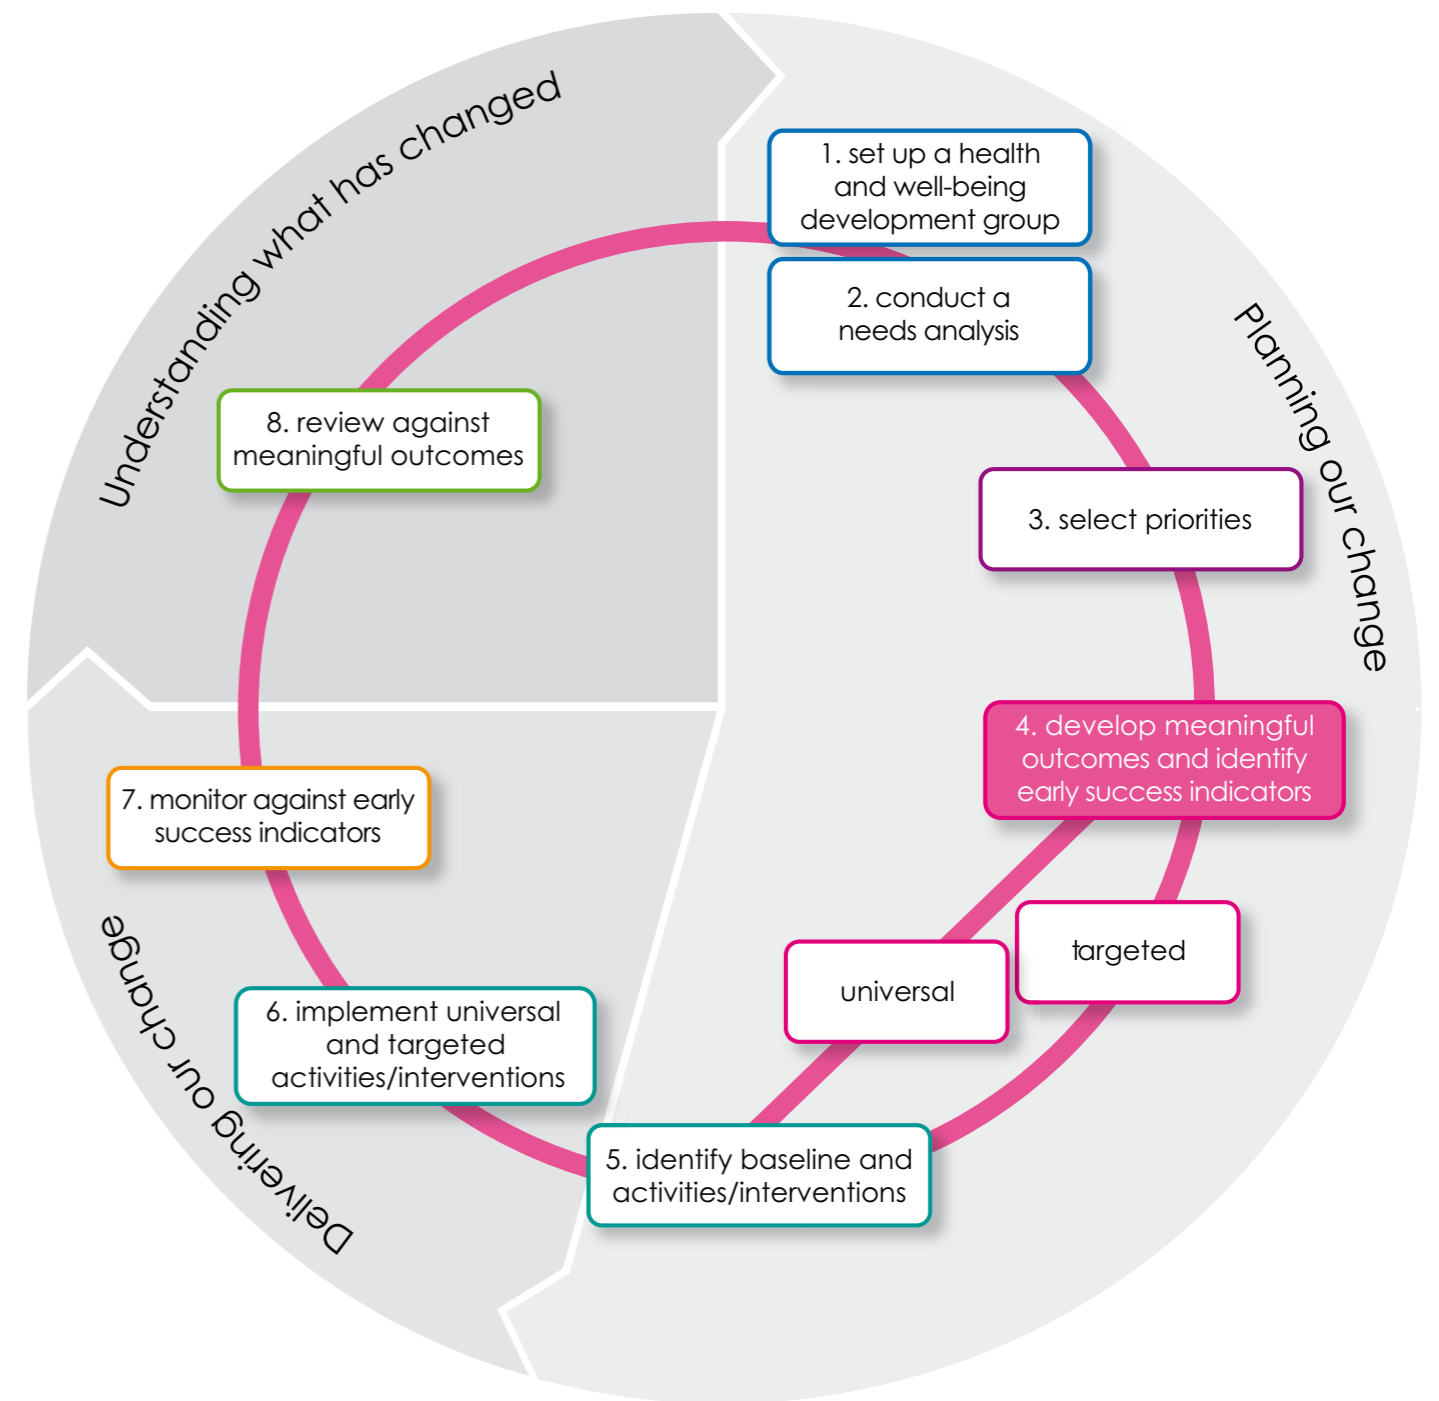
Understanding what has changed

1. set up a health and well-being development group

2. conduct a needs analysis

Planning our change

3. select priorities

4. develop meaningful outcomes and identify early success indicators

universal

targeted

5. identify baseline and activities/interventions

6. implement universal and targeted activities/interventions

7. monitor against early success indicators

8. review against meaningful outcomes

Delivering our change